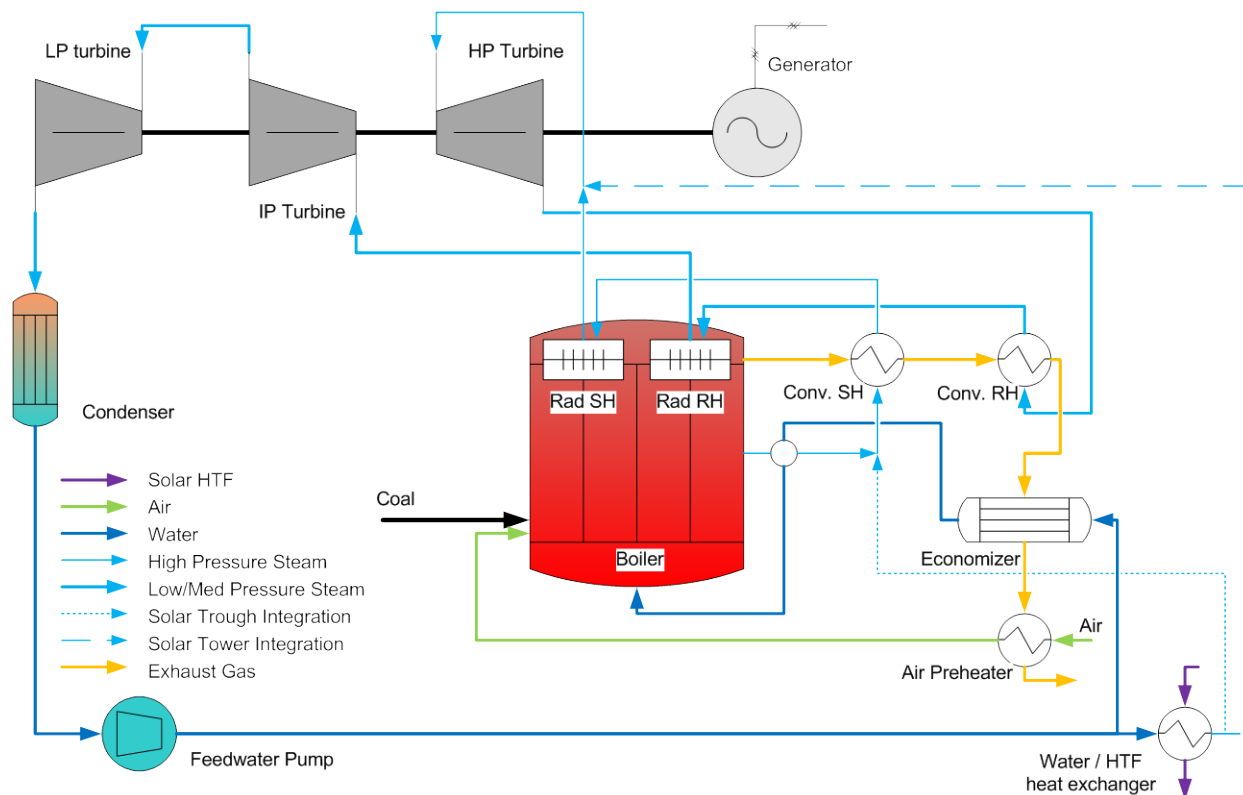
LP turbine

HP Turbine

Generator

IP Turbine

Condenser

Rad SH

Rad RH

Conv. SH

Conv. RH

Solar HTF
Air
Water
High Pressure Steam
Low/Med Pressure Steam
Solar Trough Integration
Solar Tower Integration
Exhaust Gas

Coal

Boiler

Economizer

Air

Air Preheater

Feedwater Pump

Water / HTF heat exchanger